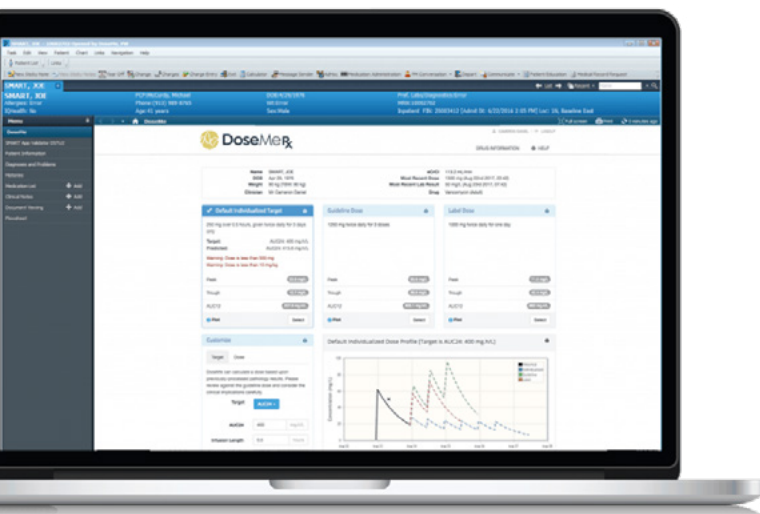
SMART, JOE
DoseMeRx
Default Individualized Target
Guideline Dose
Label Dose
Customize
Target
Dose
AUC24
Infusion Length
Default Individualized Dose Profile (Target is AUC24: 400 mg.h/L)
Menu
DoseMe
Patient Information
Diagnoses and Problems
Histories
Medication List
Clinical Notes
Document Viewing
Flowsheet
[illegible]